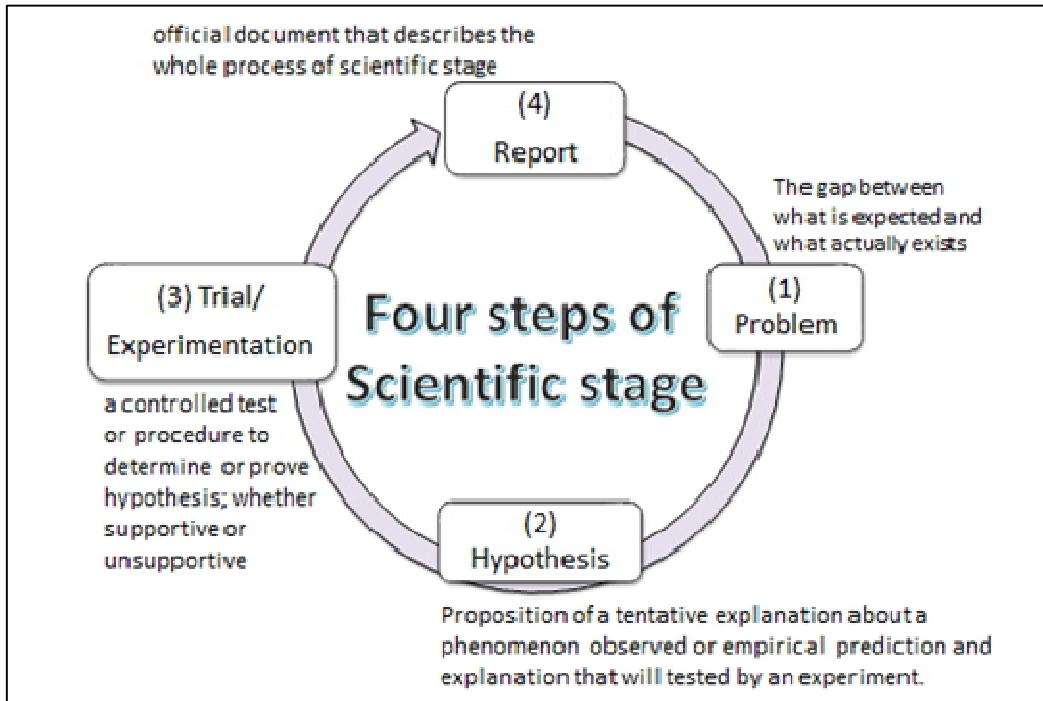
official document that describes the whole process of scientific stage

(4)
Report

The gap between what is expected and what actually exists

(1)
Problem

Four steps of Scientific stage

(3) Trial/
Experimentation

a controlled test or procedure to determine or prove hypothesis; whether supportive or unsupportive

(2)
Hypothesis

Proposition of a tentative explanation about a phenomenon observed or empirical prediction and explanation that will tested by an experiment.